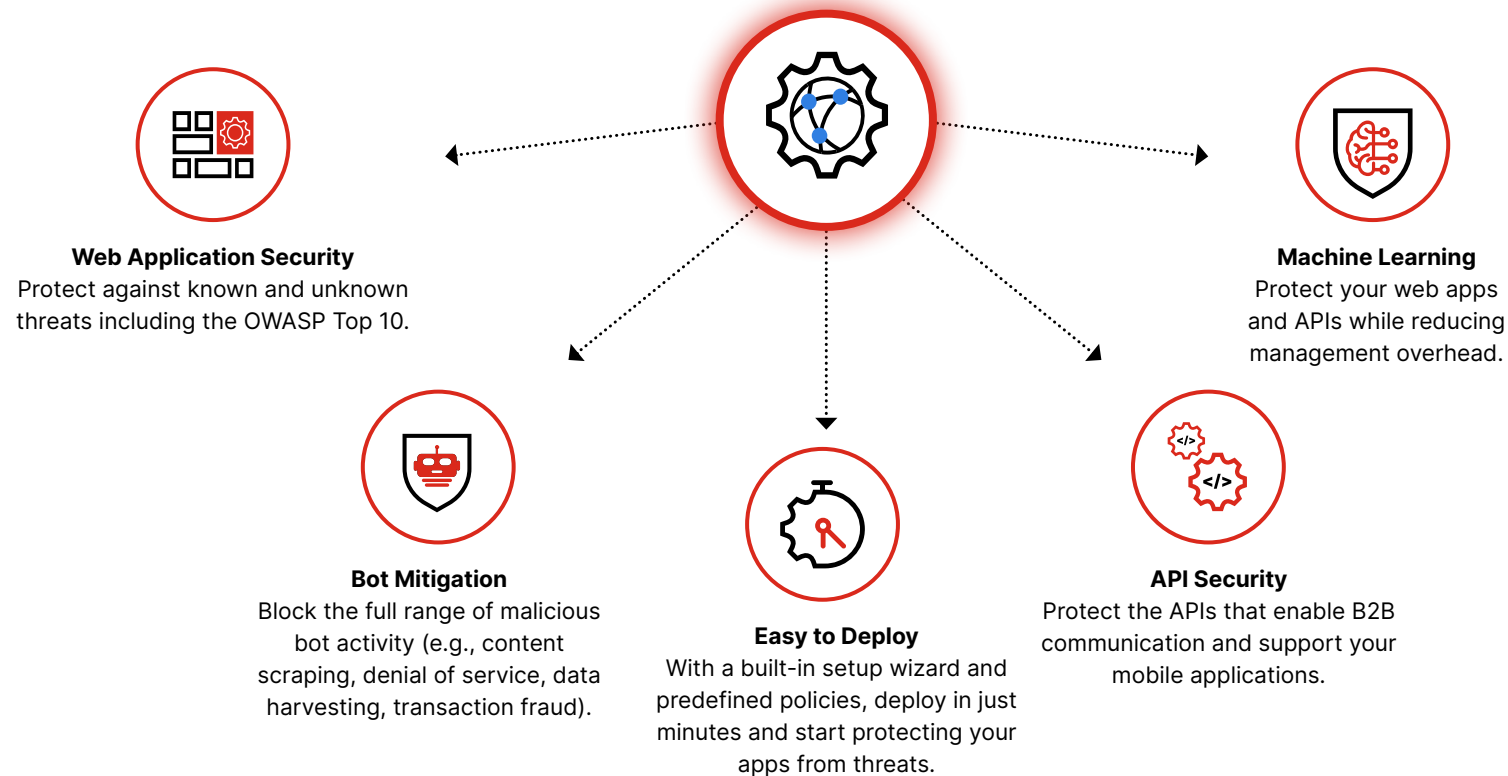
Web Application Security
Protect against known and unknown threats including the OWASP Top 10.

Machine Learning
Protect your web apps and APIs while reducing management overhead.

Bot Mitigation
Block the full range of malicious bot activity (e.g., content scraping, denial of service, data harvesting, transaction fraud).

Easy to Deploy
With a built-in setup wizard and predefined policies, deploy in just minutes and start protecting your apps from threats.

</>

</>

API Security
Protect the APIs that enable B2B communication and support your mobile applications.